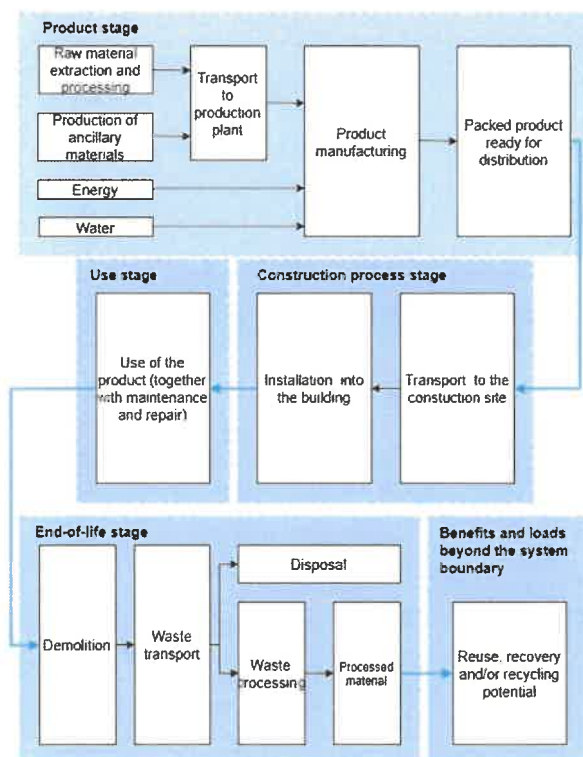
Product stage

Raw material extraction and processing

Production of ancillary materials

Energy

Water

Transport to production plant

Product manufacturing

Packed product ready for distribution

Use stage

Use of the product (together with maintenance and repair)

Construction process stage

Installation into the building

Transport to the constuction site

End-of-life stage

Demolition

Waste transport

Disposal

Waste processing

Processed material

Benefits and loads beyond the system boundary

Reuse, recovery and/or recycling potential